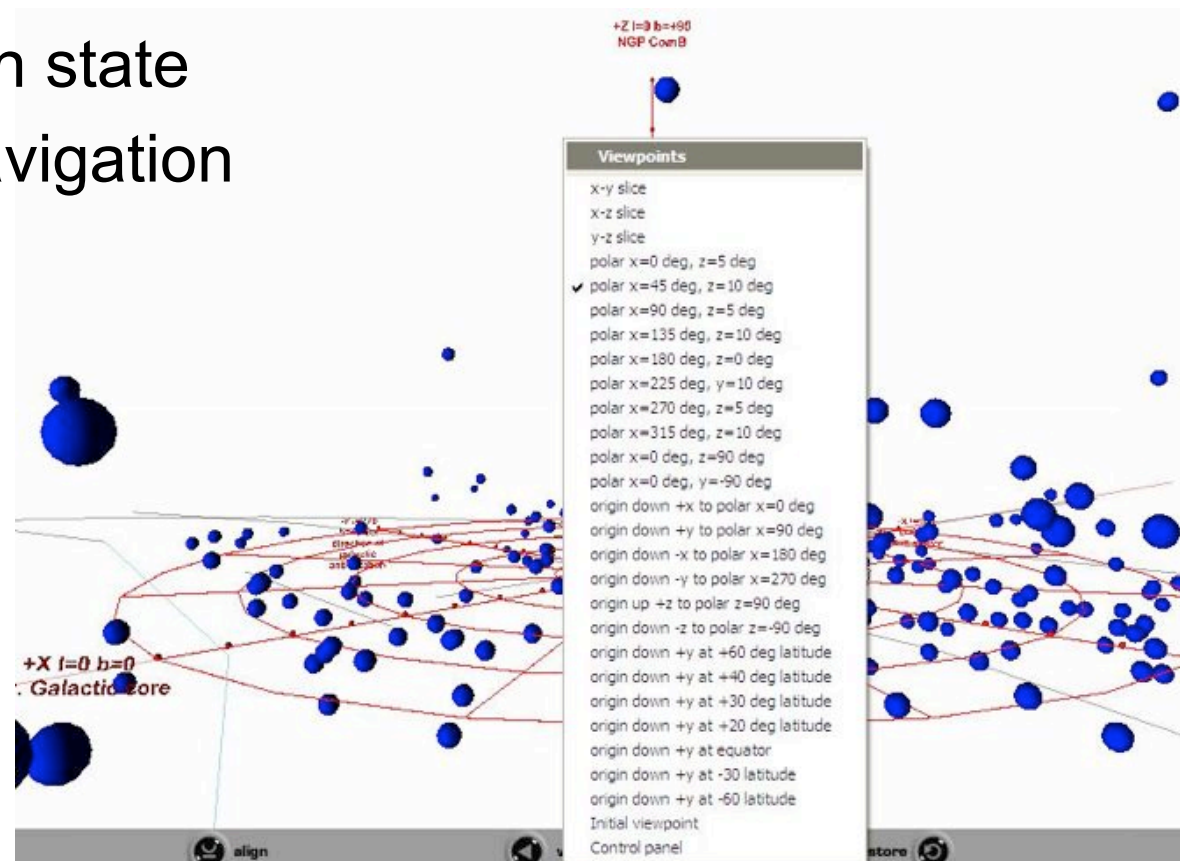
n state
vigation

+Z l=0 b=+90
NGP ComB

Viewpoints
x-y slice
x-z slice
y-z slice
polar x=0 deg, z=5 deg
✔ polar x=45 deg, z=10 deg
polar x=90 deg, z=5 deg
polar x=135 deg, z=10 deg
polar x=180 deg, z=0 deg
polar x=225 deg, y=10 deg
polar x=270 deg, z=5 deg
polar x=315 deg, z=10 deg
polar x=0 deg, z=90 deg
polar x=0 deg, y=-90 deg
origin down +x to polar x=0 deg
origin down +y to polar x=90 deg
origin down -x to polar x=180 deg
origin down -y to polar x=270 deg
origin up +z to polar z=90 deg
origin down -z to polar z=-90 deg
origin down +y at +60 deg latitude
origin down +y at +40 deg latitude
origin down +y at +30 deg latitude
origin down +y at +20 deg latitude
origin down +y at equator
origin down +y at -30 latitude
origin down +y at -60 latitude
Initial viewpoint
Control panel

+X l=0 b=0
. Galactic Core

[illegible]

align
v
store